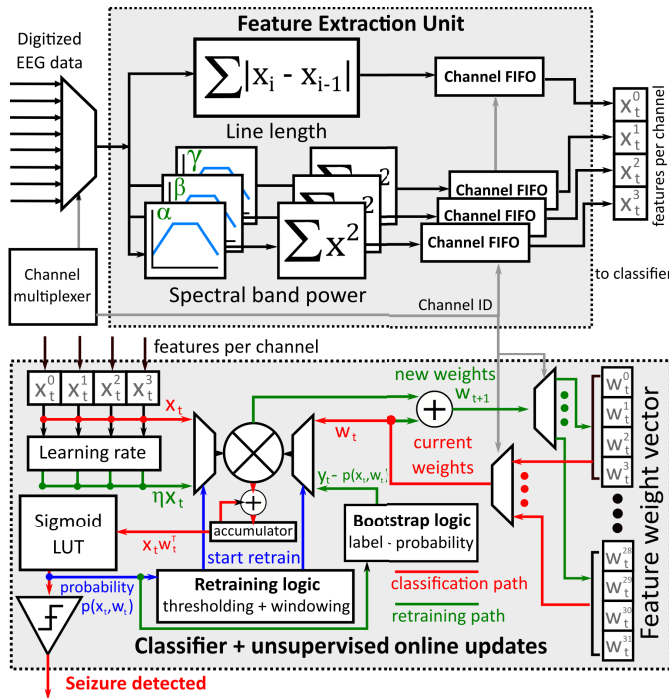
Feature Extraction Unit

Digitized EEG data

$\sum|x_i - x_{i-1}|$

Channel FIFO

Line length

$\gamma$

$\beta$

$\alpha$

$\sum x^2$

$\sum x^2$

$\sum x^2$

Channel FIFO

Channel FIFO

Channel FIFO

$x_t^0$

$x_t^1$

$x_t^2$

$x_t^3$

features per channel

to classifier

Channel multiplexer

Spectral band power

Channel ID

features per channel

$x_t^0$ $x_t^1$ $x_t^2$ $x_t^3$

$x_t$

Learning rate

$\eta x_t$

new weights

$w_{t+1}$

$w_t$

current weights

$w_t^0$

$w_t^1$

$w_t^2$

$w_t^3$

$w_t^{28}$

$w_t^{29}$

$w_t^{30}$

$w_t^{31}$

Feature weight vector

$y_t - p(x_t,w_t)$

Sigmoid LUT

accumulator

$x_t w_t^T$

start retrain

Bootstrap logic

label - probability

probability

$p(x_t,w_t)$

Retraining logic

thresholding + windowing

classification path

retraining path

Classifier + unsupervised online updates

Seizure detected